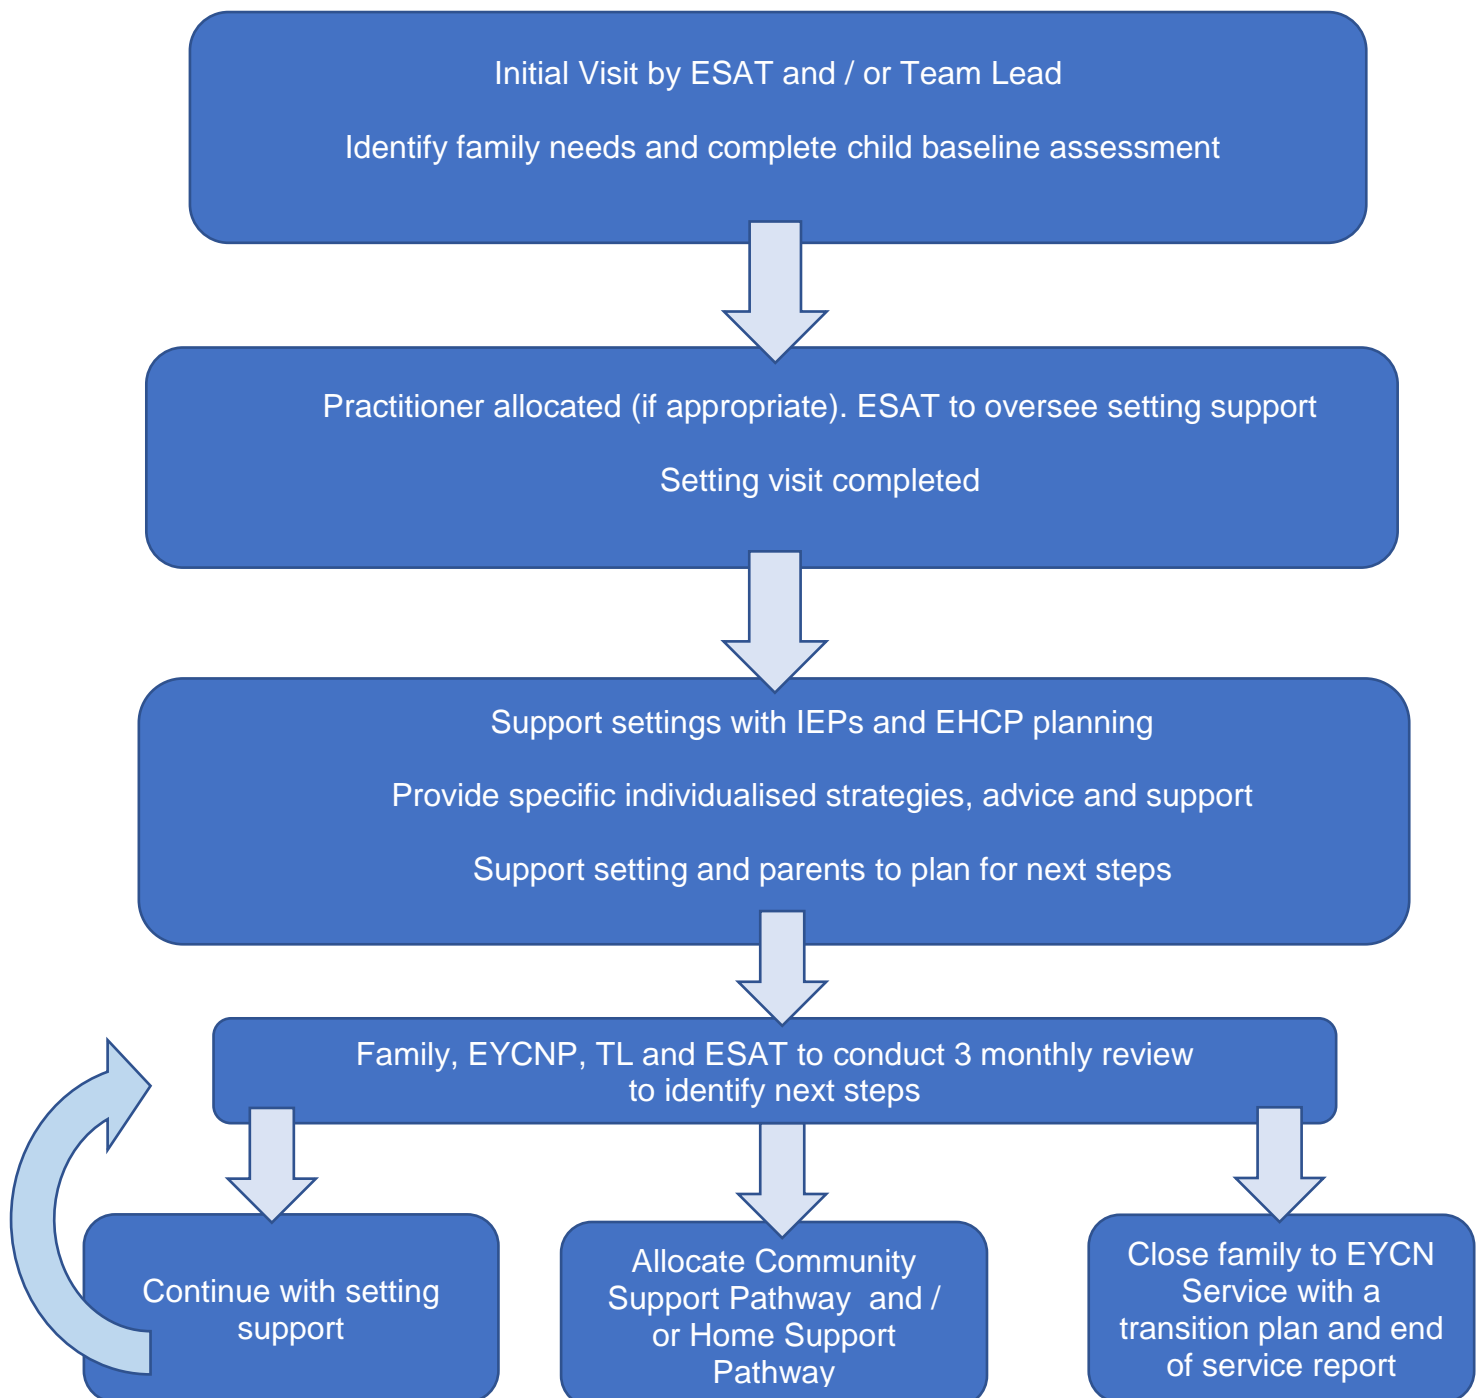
Initial Visit by ESAT and / or Team Lead

Identify family needs and complete child baseline assessment

Practitioner allocated (if appropriate). ESAT to oversee setting support

Setting visit completed

Support settings with IEPs and EHCP planning

Provide specific individualised strategies, advice and support

Support setting and parents to plan for next steps

Family, EYCNP, TL and ESAT to conduct 3 monthly review to identify next steps

Continue with setting support

Allocate Community Support Pathway and / or Home Support Pathway

Close family to EYCN Service with a transition plan and end of service report